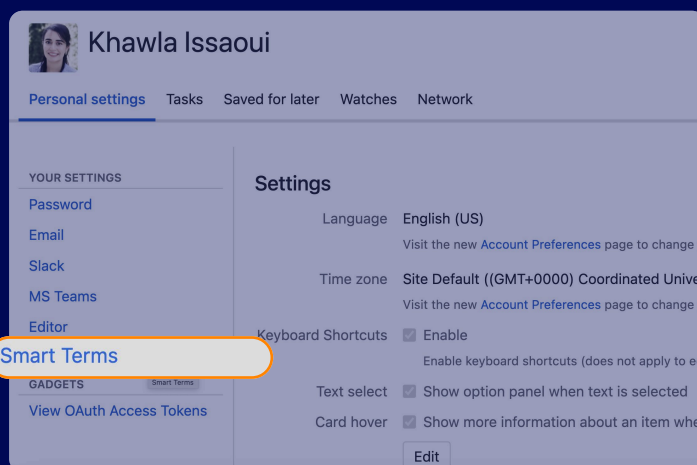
Khawla Issaoui

Personal settings Tasks Saved for later Watches Network

YOUR SETTINGS
Password
Email
Slack
MS Teams
Editor
Smart Terms
GADGETS
Smart Terms
View OAuth Access Tokens

Settings

Language English (US)
Visit the new Account Preferences page to change

Time zone Site Default ((GMT+0000) Coordinated Unive
Visit the new Account Preferences page to change

Keyboard Shortcuts Enable
Enable keyboard shortcuts (does not apply to e

Text select Show option panel when text is selected

Card hover Show more information about an item whe

Edit